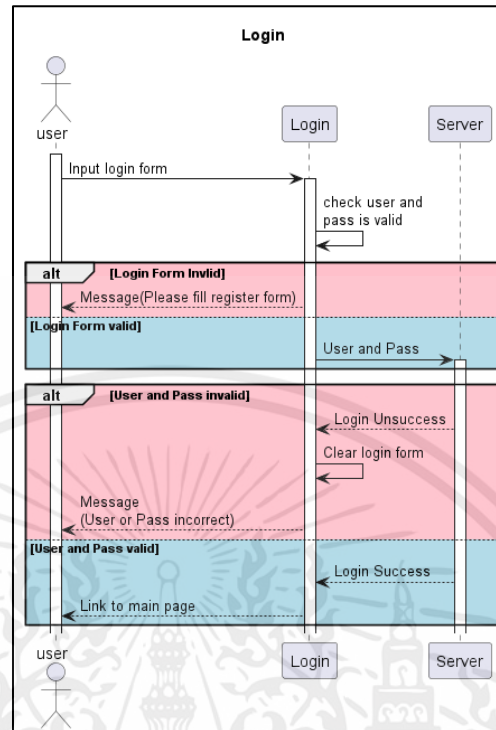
Login

user

Login

Server

Input login form

check user and pass is valid

alt [Login Form Invlid]

Message(Please fill register form)

[Login Form valid]

User and Pass

alt [User and Pass invalid]

Login Unsuccess

Clear login form

Message (User or Pass incorrect)

[User and Pass valid]

Login Success

Link to main page

user

Login

Server